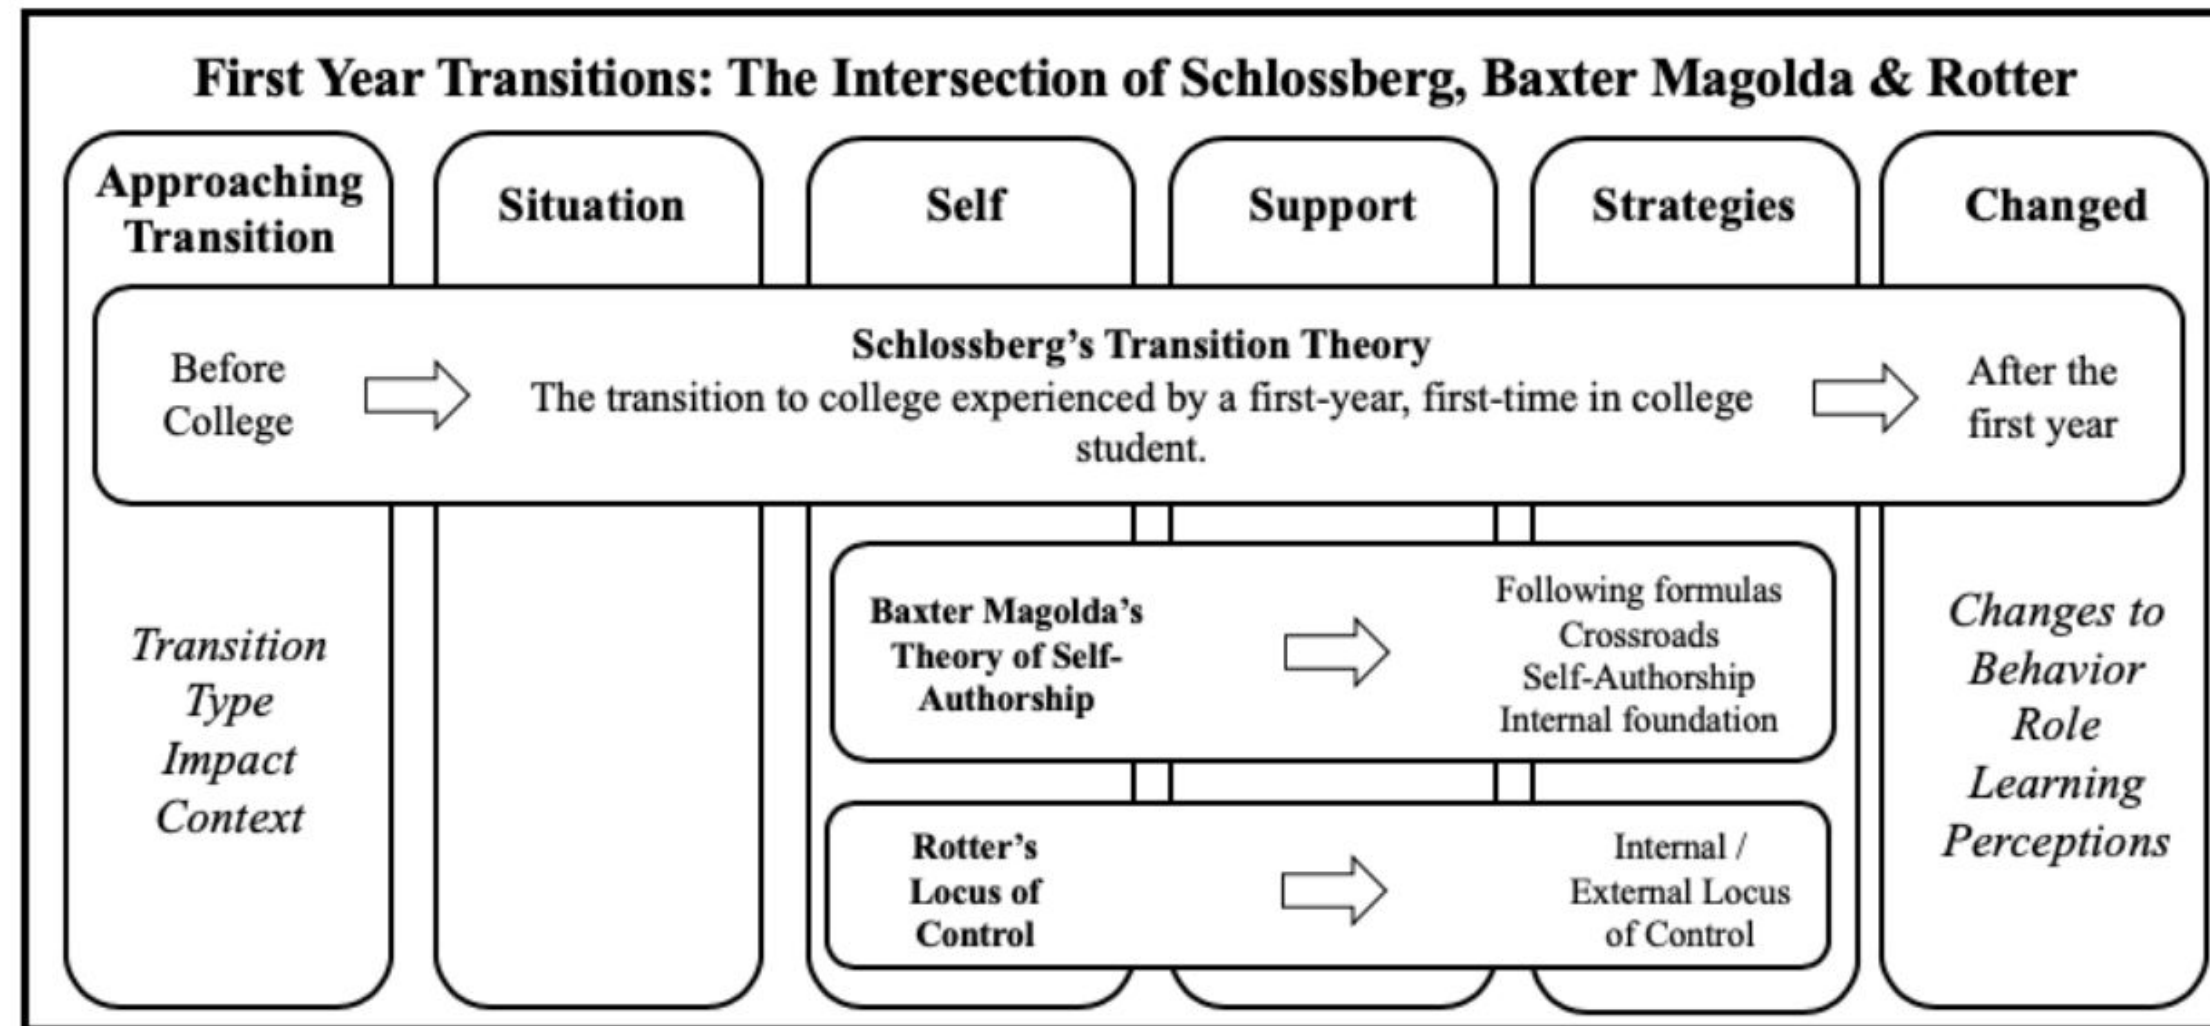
First Year Transitions: The Intersection of Schlossberg, Baxter Magolda & Rotter

Approaching Transition

Situation

Self

Support

Strategies

Changed

Before College

Schlossberg's Transition Theory
The transition to college experienced by a first-year, first-time in college student.

After the first year

Transition
Type
Impact
Context

Baxter Magolda's Theory of Self-Authorship

Following formulas
Crossroads
Self-Authorship
Internal foundation

Rotter's Locus of Control

Internal / External Locus of Control

Changes to
Behavior
Role
Learning
Perceptions